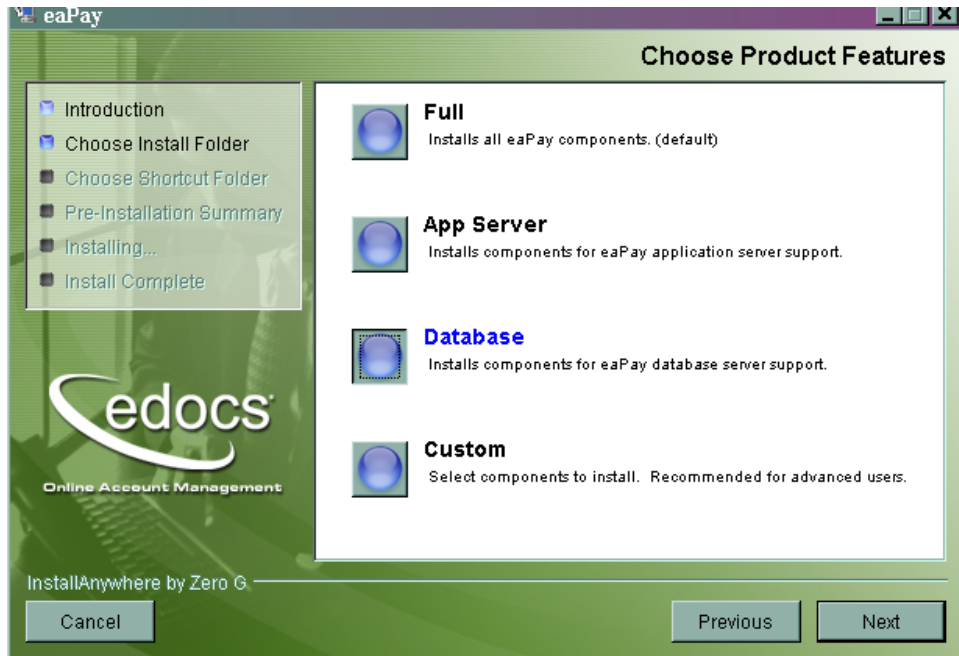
eaPay

Choose Product Features

Introduction
Choose Install Folder
Choose Shortcut Folder
Pre-Installation Summary
Installing...
Install Complete

edocs
Online Account Management

Full
Installs all eaPay components. (default)

App Server
Installs components for eaPay application server support.

Database
Installs components for eaPay database server support.

Custom
Select components to install. Recommended for advanced users.

InstallAnywhere by Zero G

Cancel

Previous

Next